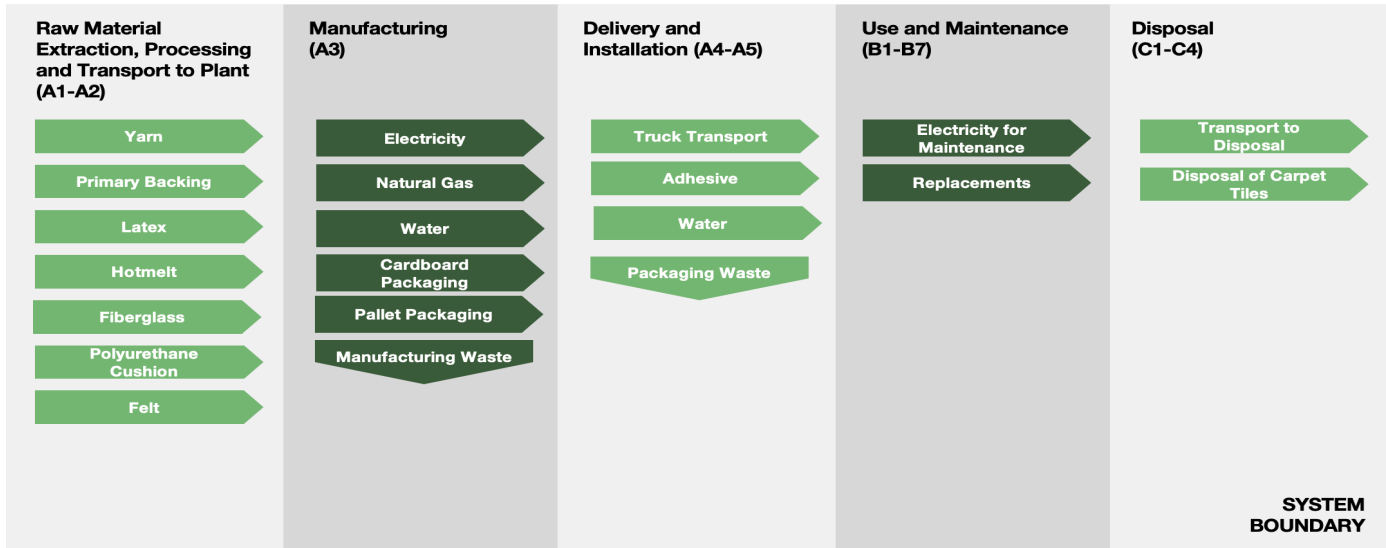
Raw Material Extraction, Processing and Transport to Plant (A1-A2)

Yarn

Primary Backing

Latex

Hotmelt

Fiberglass

Polyurethane Cushion

Felt

Manufacturing (A3)

Electricity

Natural Gas

Water

Cardboard Packaging

Pallet Packaging

Manufacturing Waste

Delivery and Installation (A4-A5)

Truck Transport

Adhesive

Water

Packaging Waste

Use and Maintenance (B1-B7)

Electricity for Maintenance

Replacements

Disposal (C1-C4)

Transport to Disposal

Disposal of Carpet Tiles

SYSTEM BOUNDARY